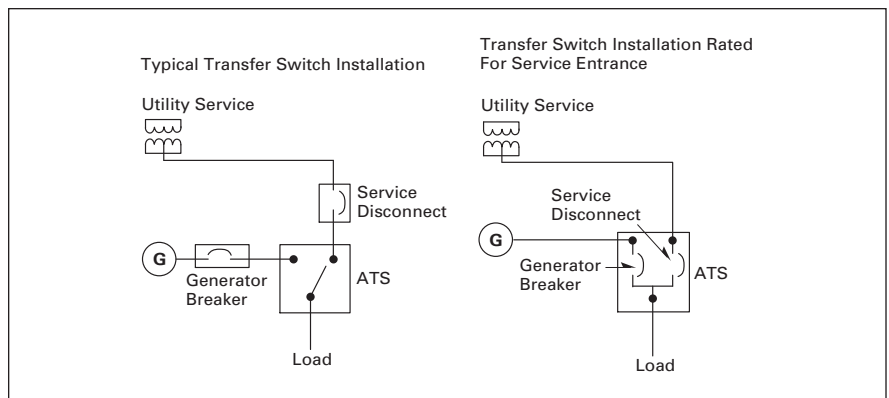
Typical Transfer Switch Installation

Utility Service

Service Disconnect

G

Generator Breaker

ATS

Load

Transfer Switch Installation Rated For Service Entrance

Utility Service

Service Disconnect

G

Generator Breaker

ATS

Load